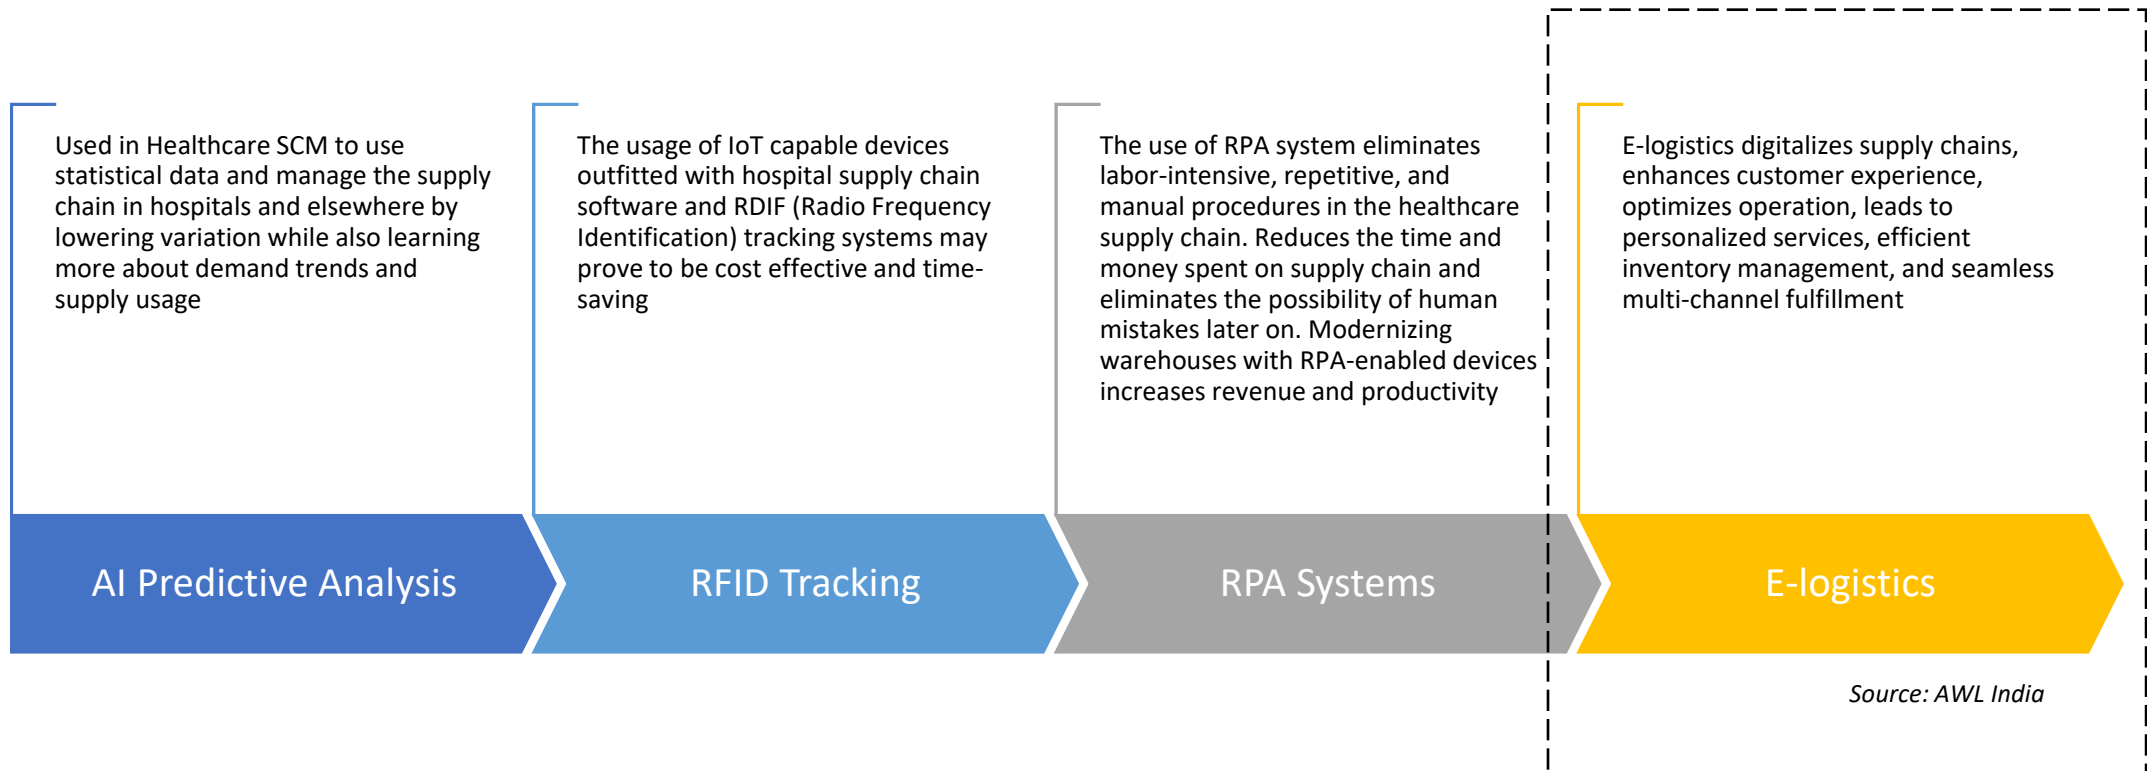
Used in Healthcare SCM to use statistical data and manage the supply chain in hospitals and elsewhere by lowering variation while also learning more about demand trends and supply usage

The usage of IoT capable devices outfitted with hospital supply chain software and RDIF (Radio Frequency Identification) tracking systems may prove to be cost effective and time-saving

The use of RPA system eliminates labor-intensive, repetitive, and manual procedures in the healthcare supply chain. Reduces the time and money spent on supply chain and eliminates the possibility of human mistakes later on. Modernizing warehouses with RPA-enabled devices increases revenue and productivity

E-logistics digitalizes supply chains, enhances customer experience, optimizes operation, leads to personalized services, efficient inventory management, and seamless multi-channel fulfillment

AI Predictive Analysis

RFID Tracking

RPA Systems

E-logistics

Source: AWL India